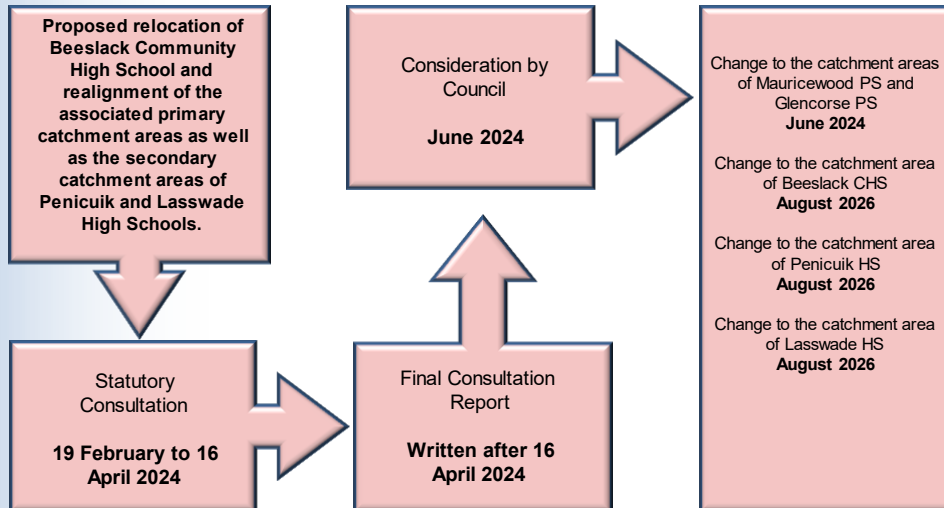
Proposed relocation of Beeslack Community High School and realignment of the associated primary catchment areas as well as the secondary catchment areas of Penicuik and Lasswade High Schools.

Statutory Consultation

19 February to 16 April 2024

Final Consultation Report

Written after 16 April 2024

Consideration by Council

June 2024

Change to the catchment areas of Mauricewood PS and Glencorse PS
June 2024

Change to the catchment area of Beeslack CHS
August 2026

Change to the catchment area of Penicuik HS
August 2026

Change to the catchment area of Lasswade HS
August 2026